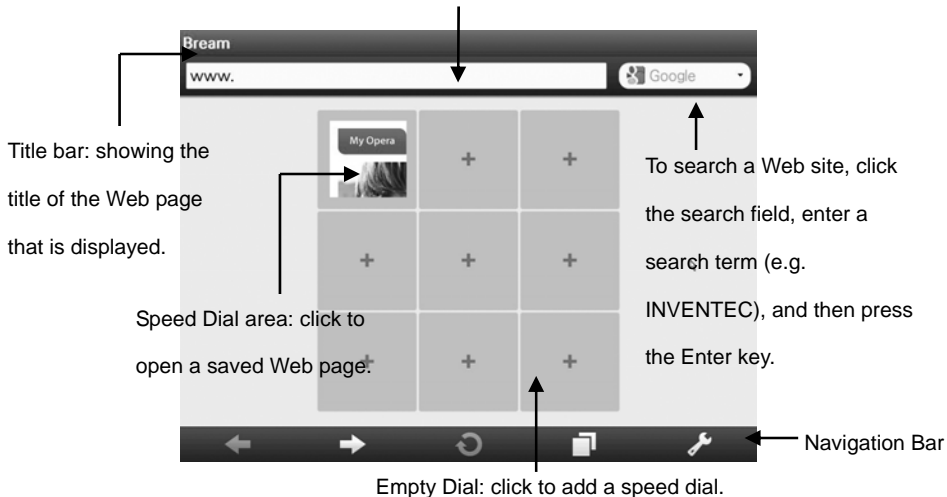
Bream

www.

Google

My Opera

Title bar: showing the title of the Web page that is displayed.

To search a Web site, click the search field, enter a search term (e.g. INVENTEC), and then press the Enter key.

Speed Dial area: click to open a saved Web page.

Navigation Bar

Empty Dial: click to add a speed dial.